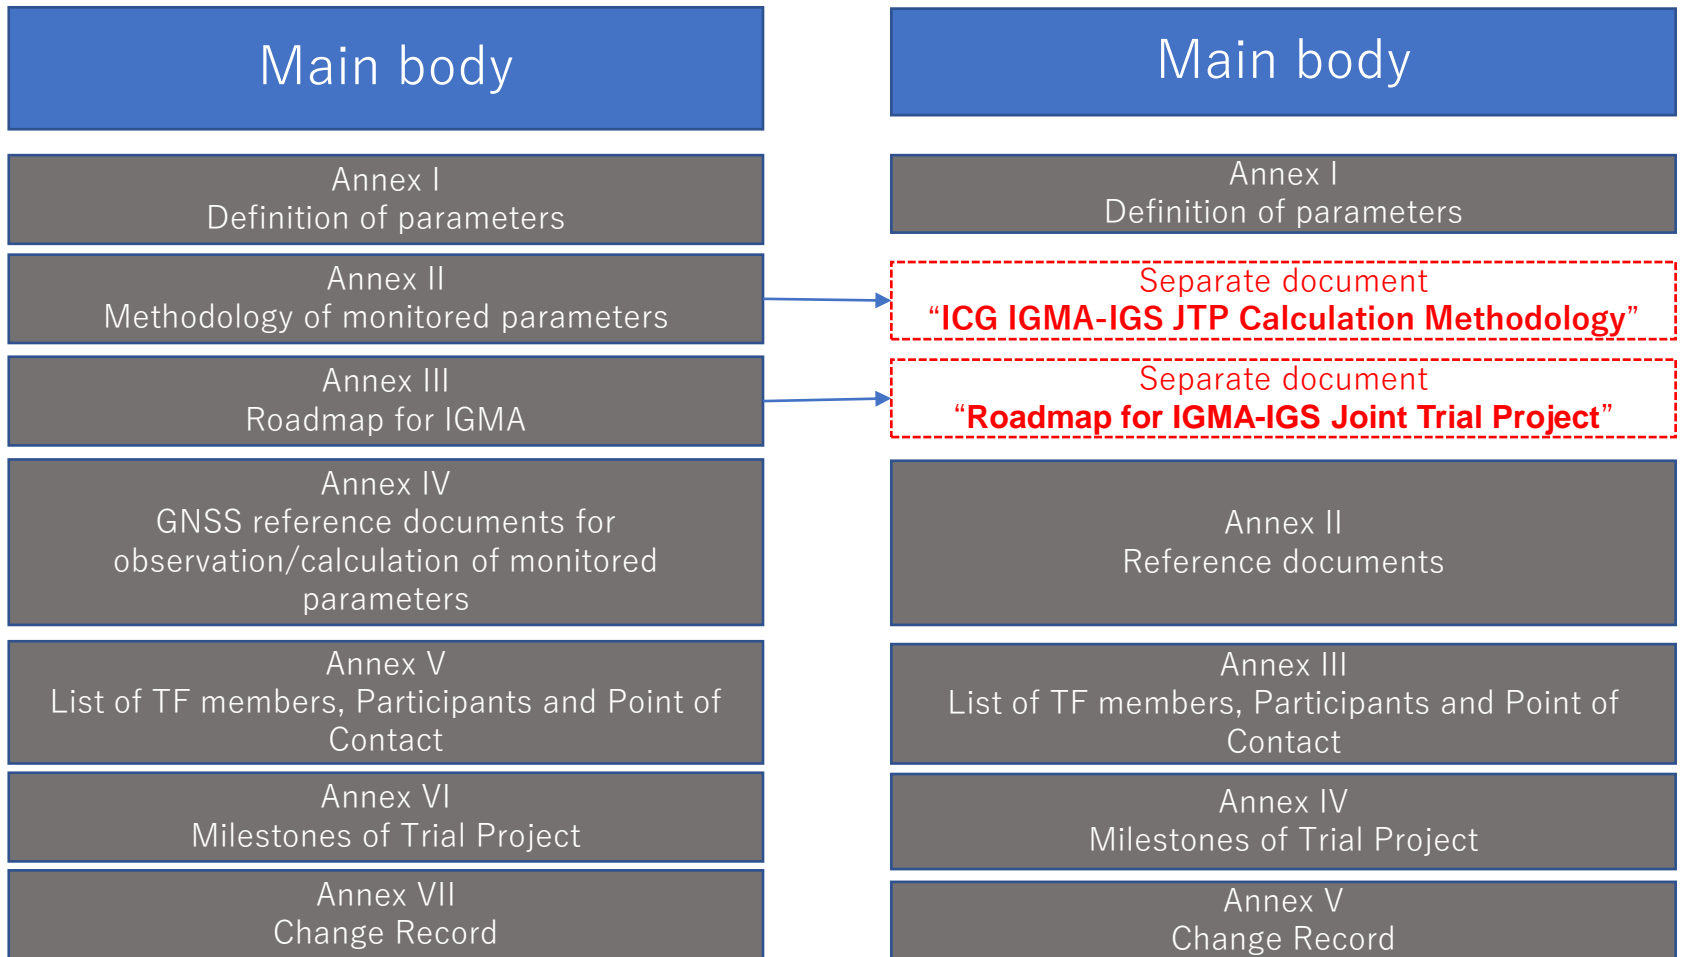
Main body

Annex I
Definition of parameters

Annex II
Methodology of monitored parameters

Annex III
Roadmap for IGMA

Annex IV
GNSS reference documents for observation/calculation of monitored parameters

Annex V
List of TF members, Participants and Point of Contact

Annex VI
Milestones of Trial Project

Annex VII
Change Record

Main body

Annex I
Definition of parameters

Separate document
“ICG IGMA-IGS JTP Calculation Methodology”

Separate document
“Roadmap for IGMA-IGS Joint Trial Project”

Annex II
Reference documents

Annex III
List of TF members, Participants and Point of Contact

Annex IV
Milestones of Trial Project

Annex V
Change Record